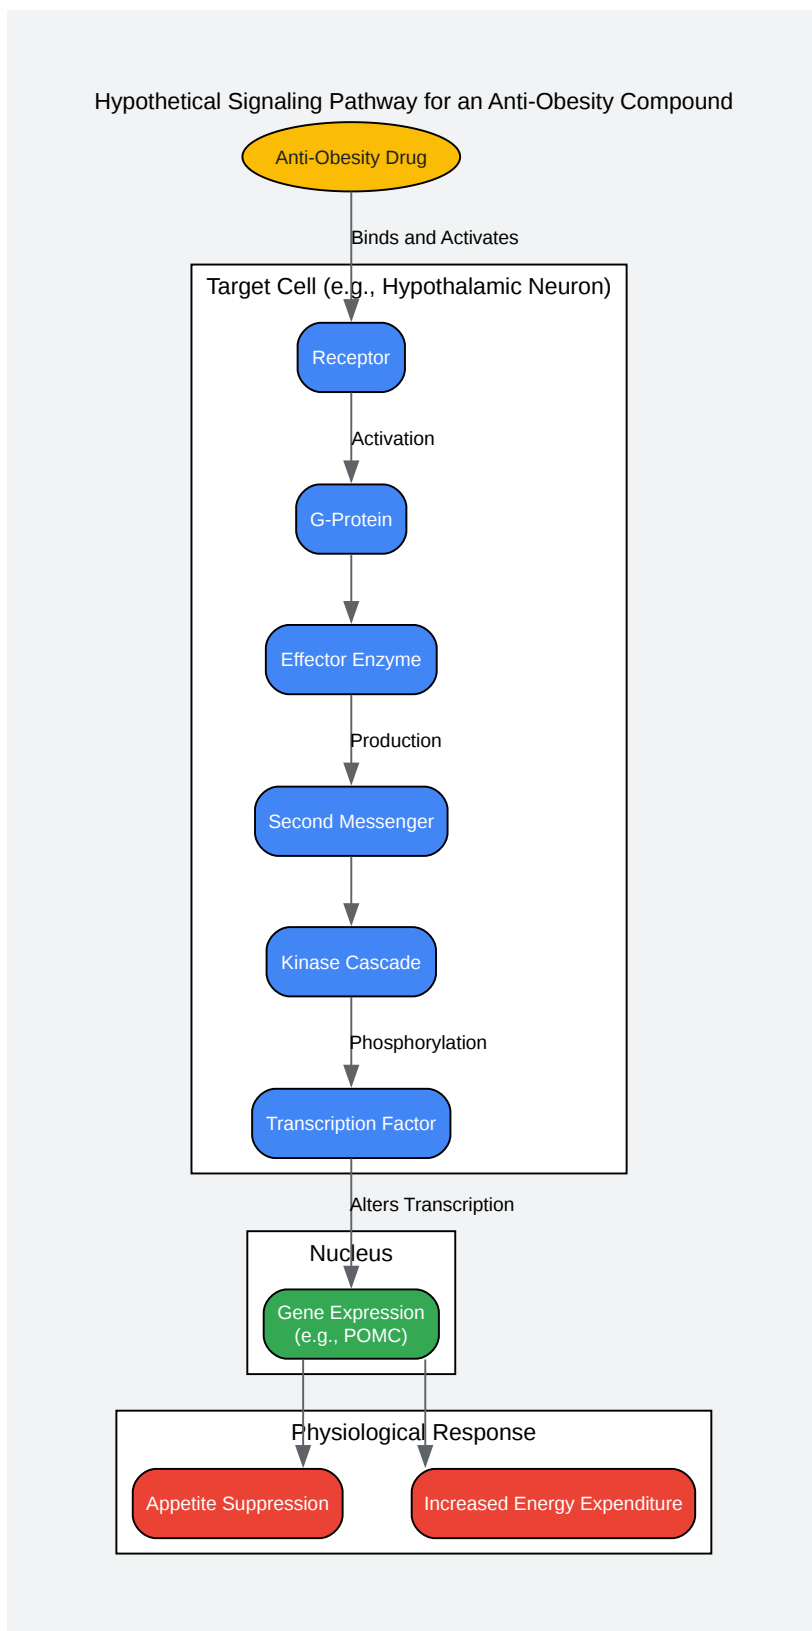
Hypothetical Signaling Pathway for an Anti-Obesity Compound

Anti-Obesity Drug

Binds and Activates

Target Cell (e.g., Hypothalamic Neuron)

Receptor

Activation

G-Protein

Effector Enzyme

Production

Second Messenger

Kinase Cascade

Phosphorylation

Transcription Factor

Alters Transcription

Nucleus

Gene Expression (e.g., POMC)

Physiological Response

Appetite Suppression

Increased Energy Expenditure